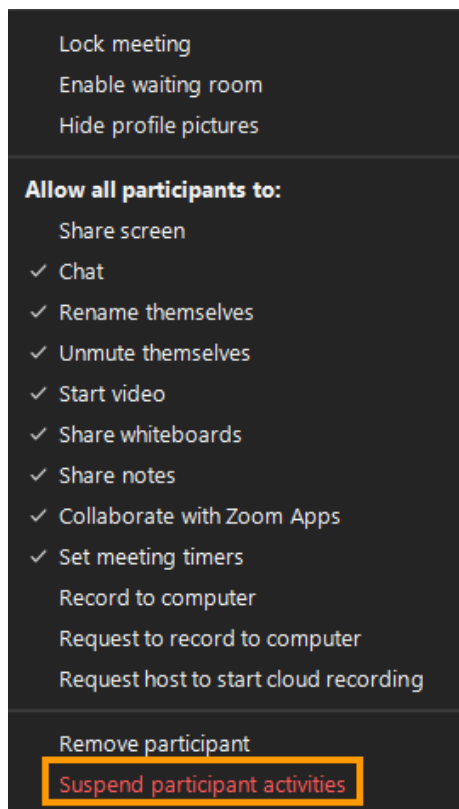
Lock meeting
Enable waiting room
Hide profile pictures

Allow all participants to:
Share screen
✓ Chat
✓ Rename themselves
✓ Unmute themselves
✓ Start video
✓ Share whiteboards
✓ Share notes
✓ Collaborate with Zoom Apps
✓ Set meeting timers
Record to computer
Request to record to computer
Request host to start cloud recording

Remove participant
Suspend participant activities